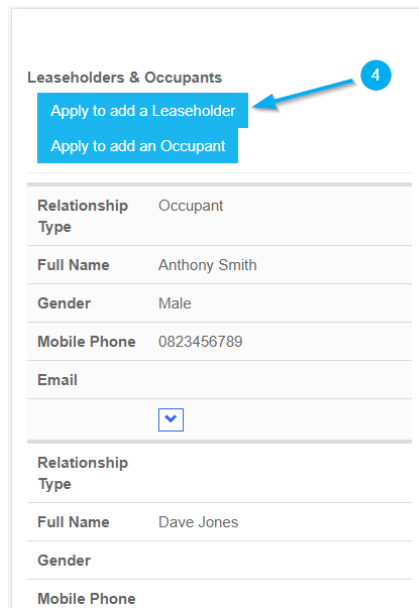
Leaseholders & Occupants

4

Apply to add a Leaseholder

Apply to add an Occupant

| | |
|---|---|
| Relationship Type | Occupant |
| Full Name | Anthony Smith |
| Gender | Male |
| Mobile Phone | 0823456789 |
| Email | |

| | |
|---|---|
| Relationship Type | |
| Full Name | Dave Jones |
| Gender | |
| Mobile Phone | |